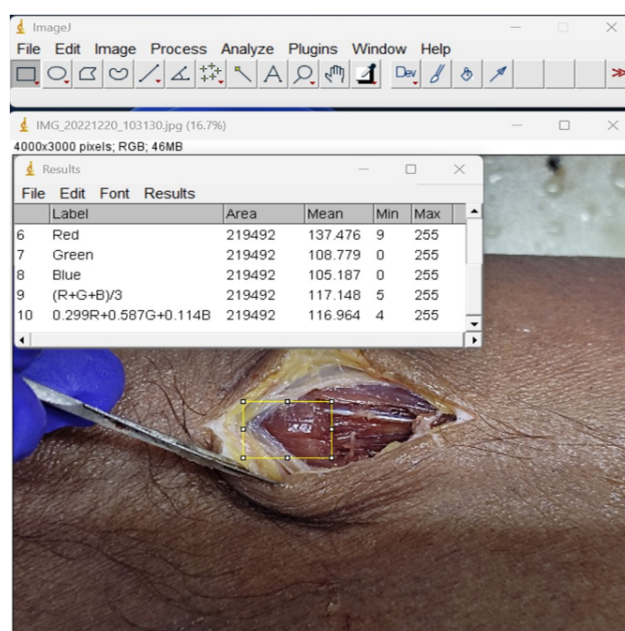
ImageJ

File Edit Image Process Analyze Plugins Window Help

Dev

IMG_20221220_103130.jpg (16.7%)

4000x3000 pixels; RGB; 46MB

Results

File Edit Font Results

| | Label | Area | Mean | Min | Max |
|---|---|---|---|---|---|
| 6 | Red | 219492 | 137.476 | 9 | 255 |
| 7 | Green | 219492 | 108.779 | 0 | 255 |
| 8 | Blue | 219492 | 105.187 | 0 | 255 |
| 9 | (R+G+B)/3 | 219492 | 117.148 | 5 | 255 |
| 10 | 0.299R+0.587G+0.114B | 219492 | 116.964 | 4 | 255 |